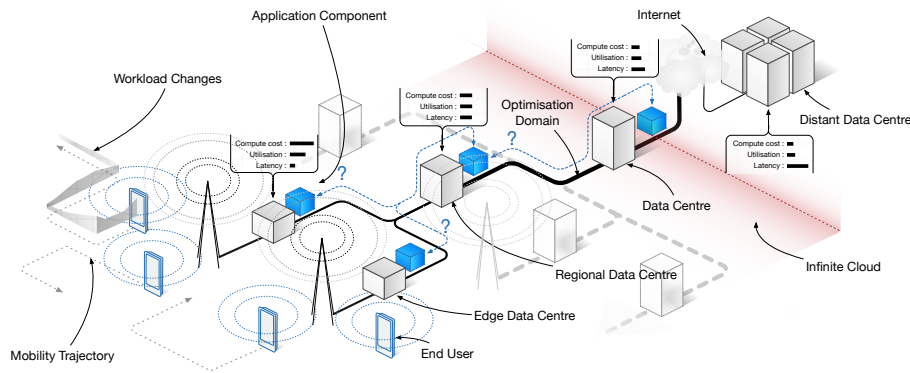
Application Component

Internet

Workload Changes

Compute cost :
Utilisation :
Latency :

Compute cost :
Utilisation :
Latency :

Optimisation Domain

Distant Data Centre

Compute cost :
Utilisation :
Latency :

Compute cost :
Utilisation :
Latency :

?

?

?

Data Centre

Regional Data Centre

Infinite Cloud

Edge Data Centre

End User

Mobility Trajectory